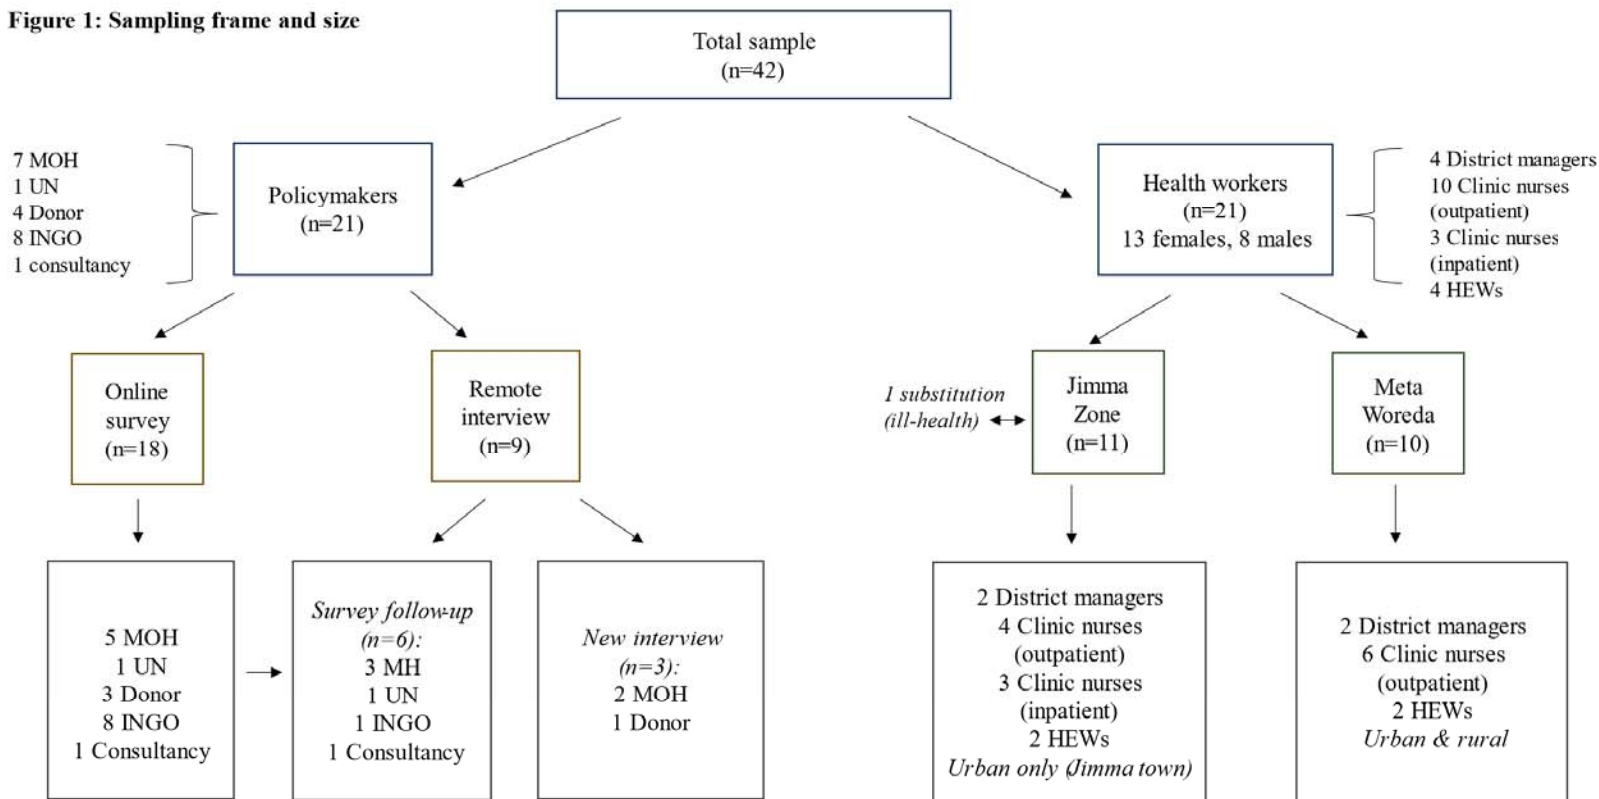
**Figure 1: Sampling frame and size**

Total sample
(n=42)

7 MOH
1 UN
4 Donor
8 INGO
1 consultancy

Policymakers
(n=21)

Health workers
(n=21)
13 females, 8 males

4 District managers
10 Clinic nurses (outpatient)
3 Clinic nurses (inpatient)
4 HEWs

Online survey
(n=18)

Remote interview
(n=9)

1 substitution (ill-health)

Jimma Zone
(n=11)

Meta Woreda
(n=10)

5 MOH
1 UN
3 Donor
8 INGO
1 Consultancy

Survey follow-up (n=6):
3 MH
1 UN
1 INGO
1 Consultancy

New interview (n=3):
2 MOH
1 Donor

2 District managers
4 Clinic nurses (outpatient)
3 Clinic nurses (inpatient)
2 HEWs
Urban only (Jimma town)

2 District managers
6 Clinic nurses (outpatient)
2 HEWs
Urban & rural